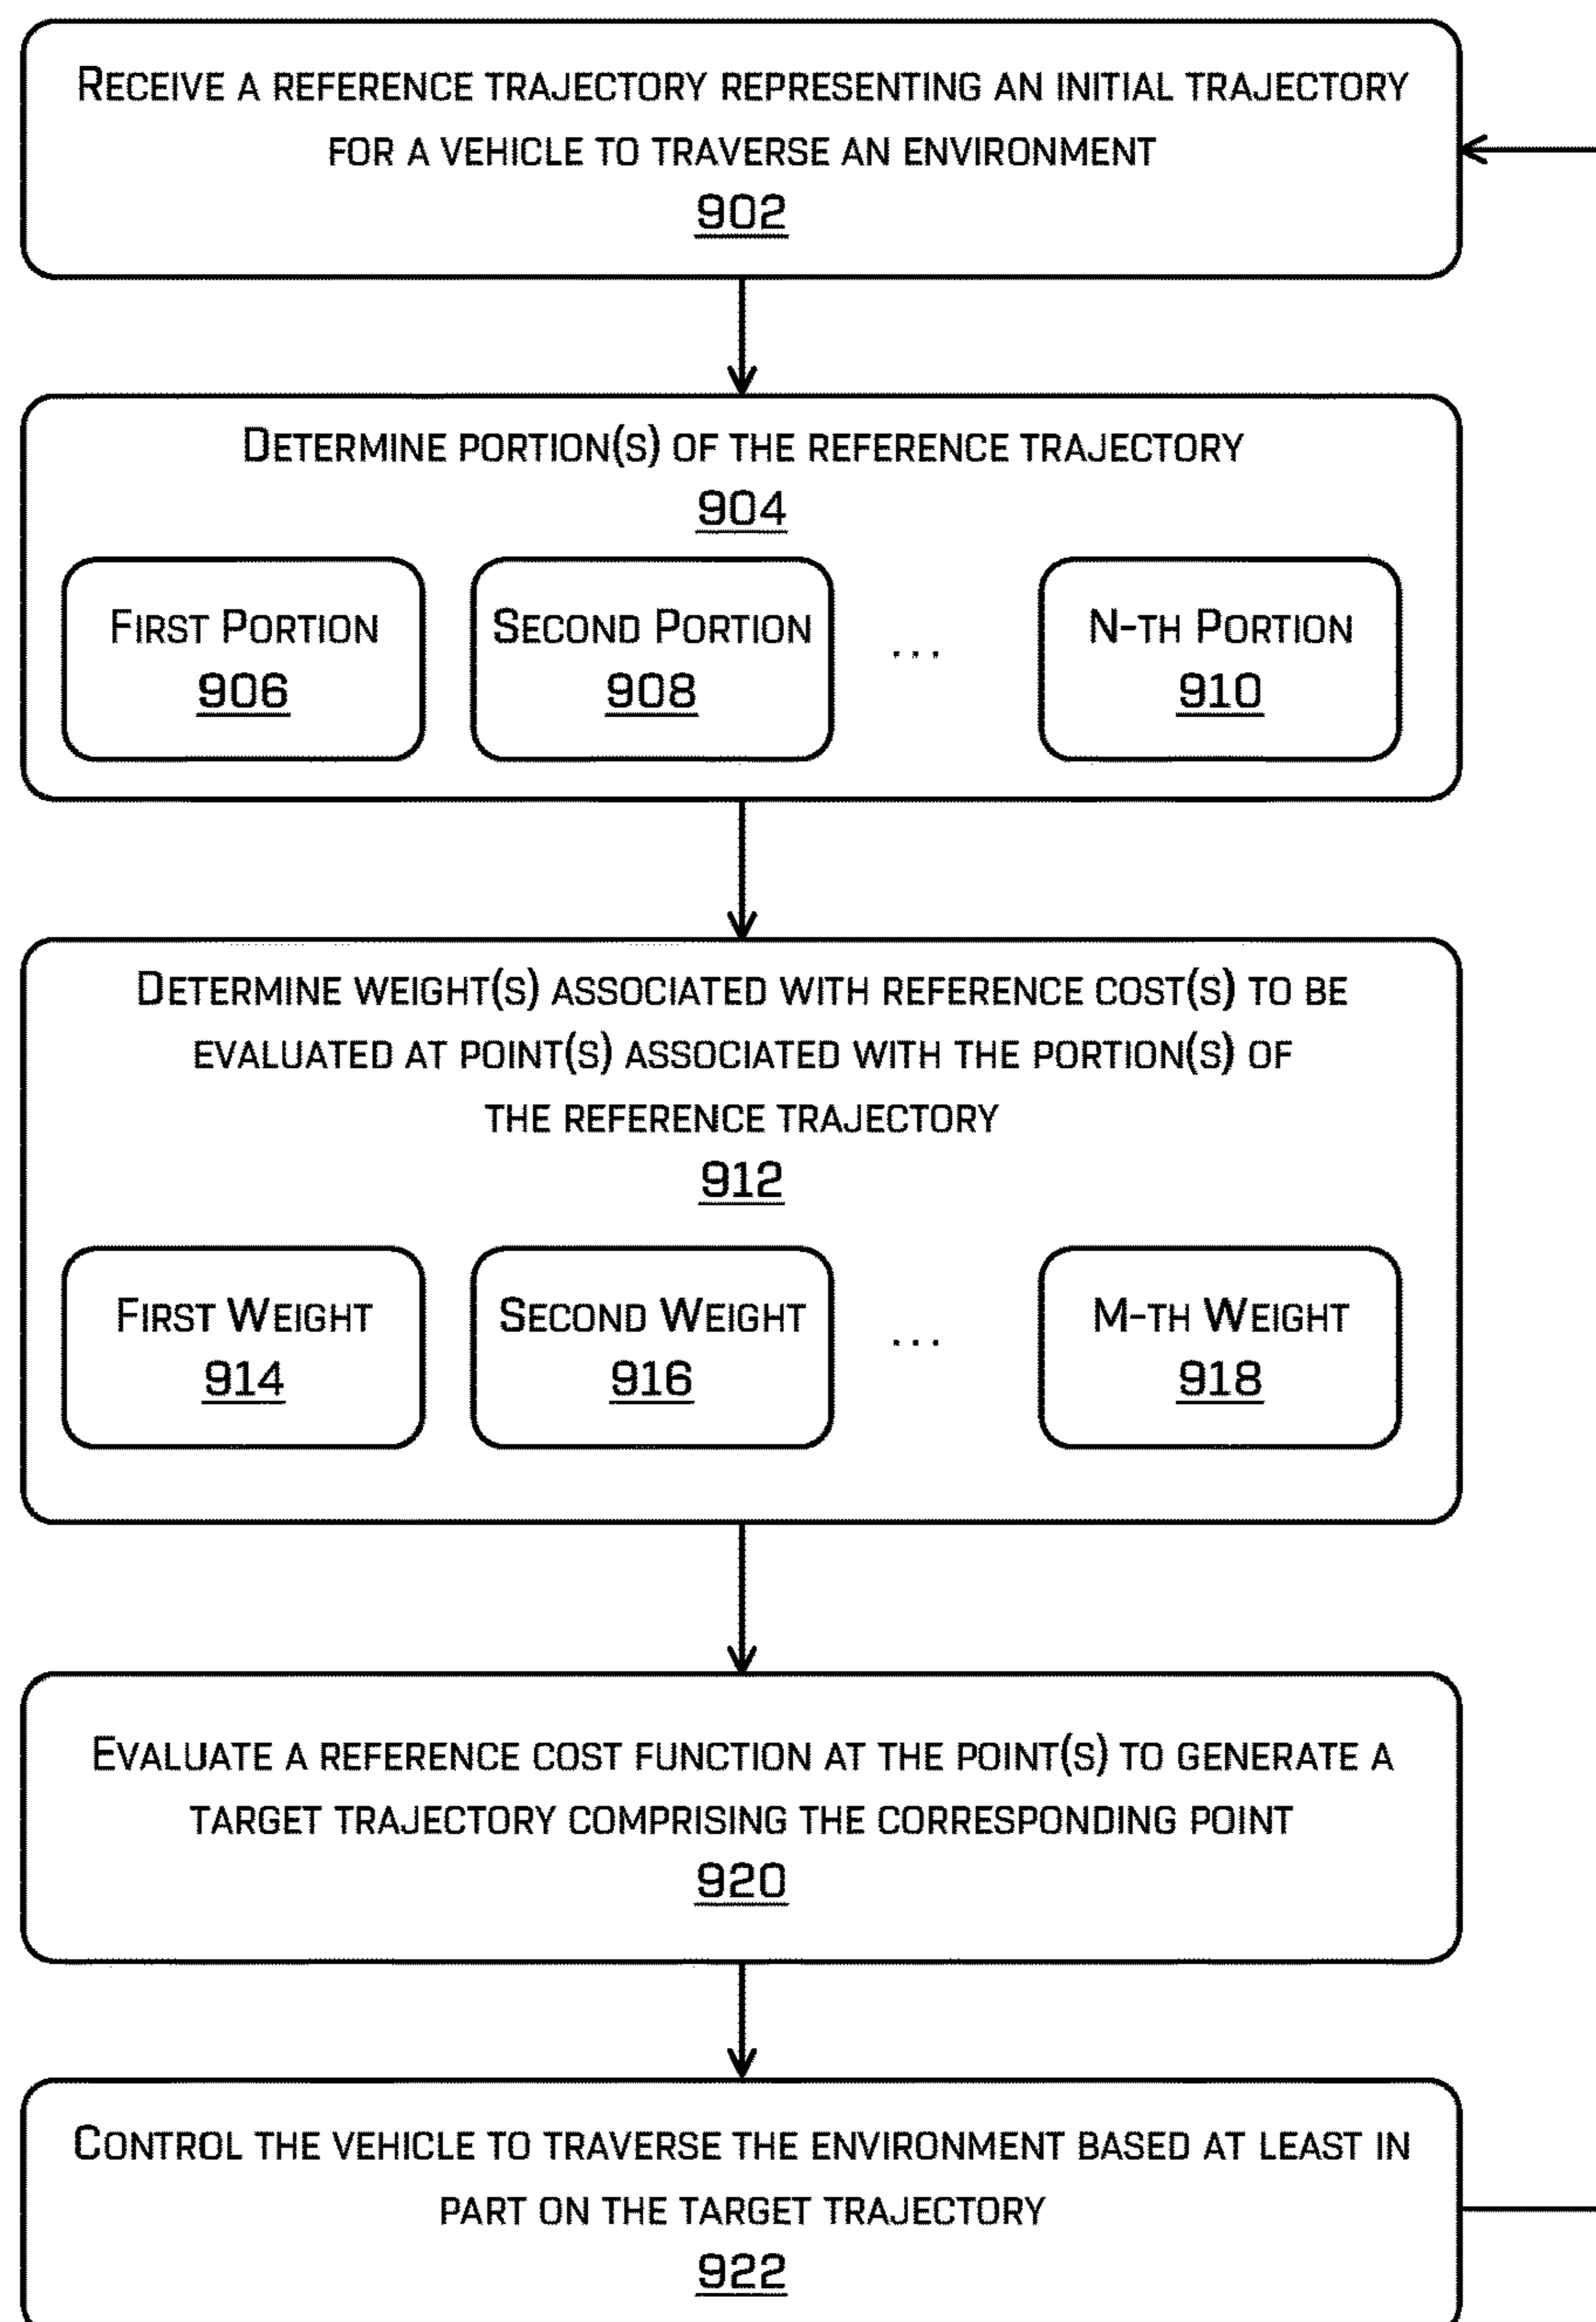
RECEIVE A REFERENCE TRAJECTORY REPRESENTING AN INITIAL TRAJECTORY FOR A VEHICLE TO TRAVERSE AN ENVIRONMENT
902

DETERMINE PORTION(S) OF THE REFERENCE TRAJECTORY
904

FIRST PORTION
906

SECOND PORTION
908

...

N-TH PORTION
910

DETERMINE WEIGHT(S) ASSOCIATED WITH REFERENCE COST(S) TO BE EVALUATED AT POINT(S) ASSOCIATED WITH THE PORTION(S) OF THE REFERENCE TRAJECTORY
912

FIRST WEIGHT
914

SECOND WEIGHT
916

...

M-TH WEIGHT
918

EVALUATE A REFERENCE COST FUNCTION AT THE POINT(S) TO GENERATE A TARGET TRAJECTORY COMPRISING THE CORRESPONDING POINT
920

CONTROL THE VEHICLE TO TRAVERSE THE ENVIRONMENT BASED AT LEAST IN PART ON THE TARGET TRAJECTORY
922